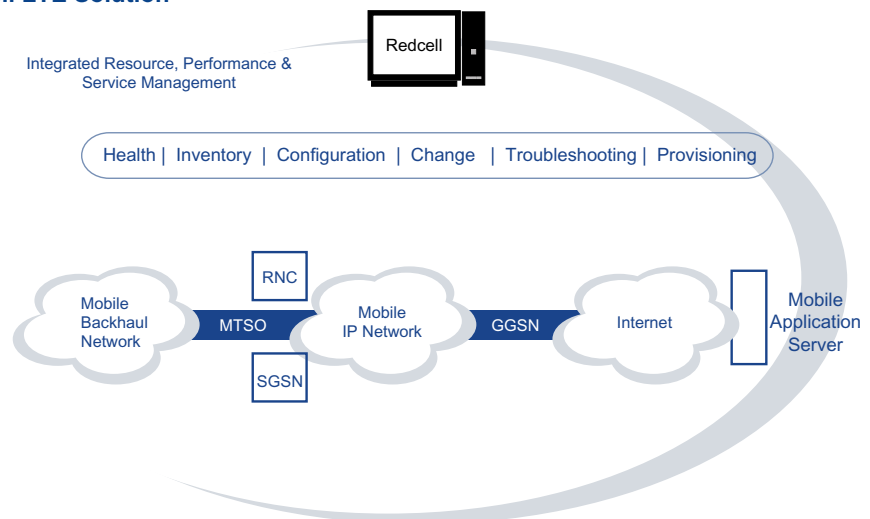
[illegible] Solution

Redcell

Integrated Resource, Performance & Service Management

Health | Inventory | Configuration | Change | Troubleshooting | Provisioning

RNC

Mobile Backhaul Network

MTSO

Mobile IP Network

GGSN

Internet

Mobile Application Server

SGSN